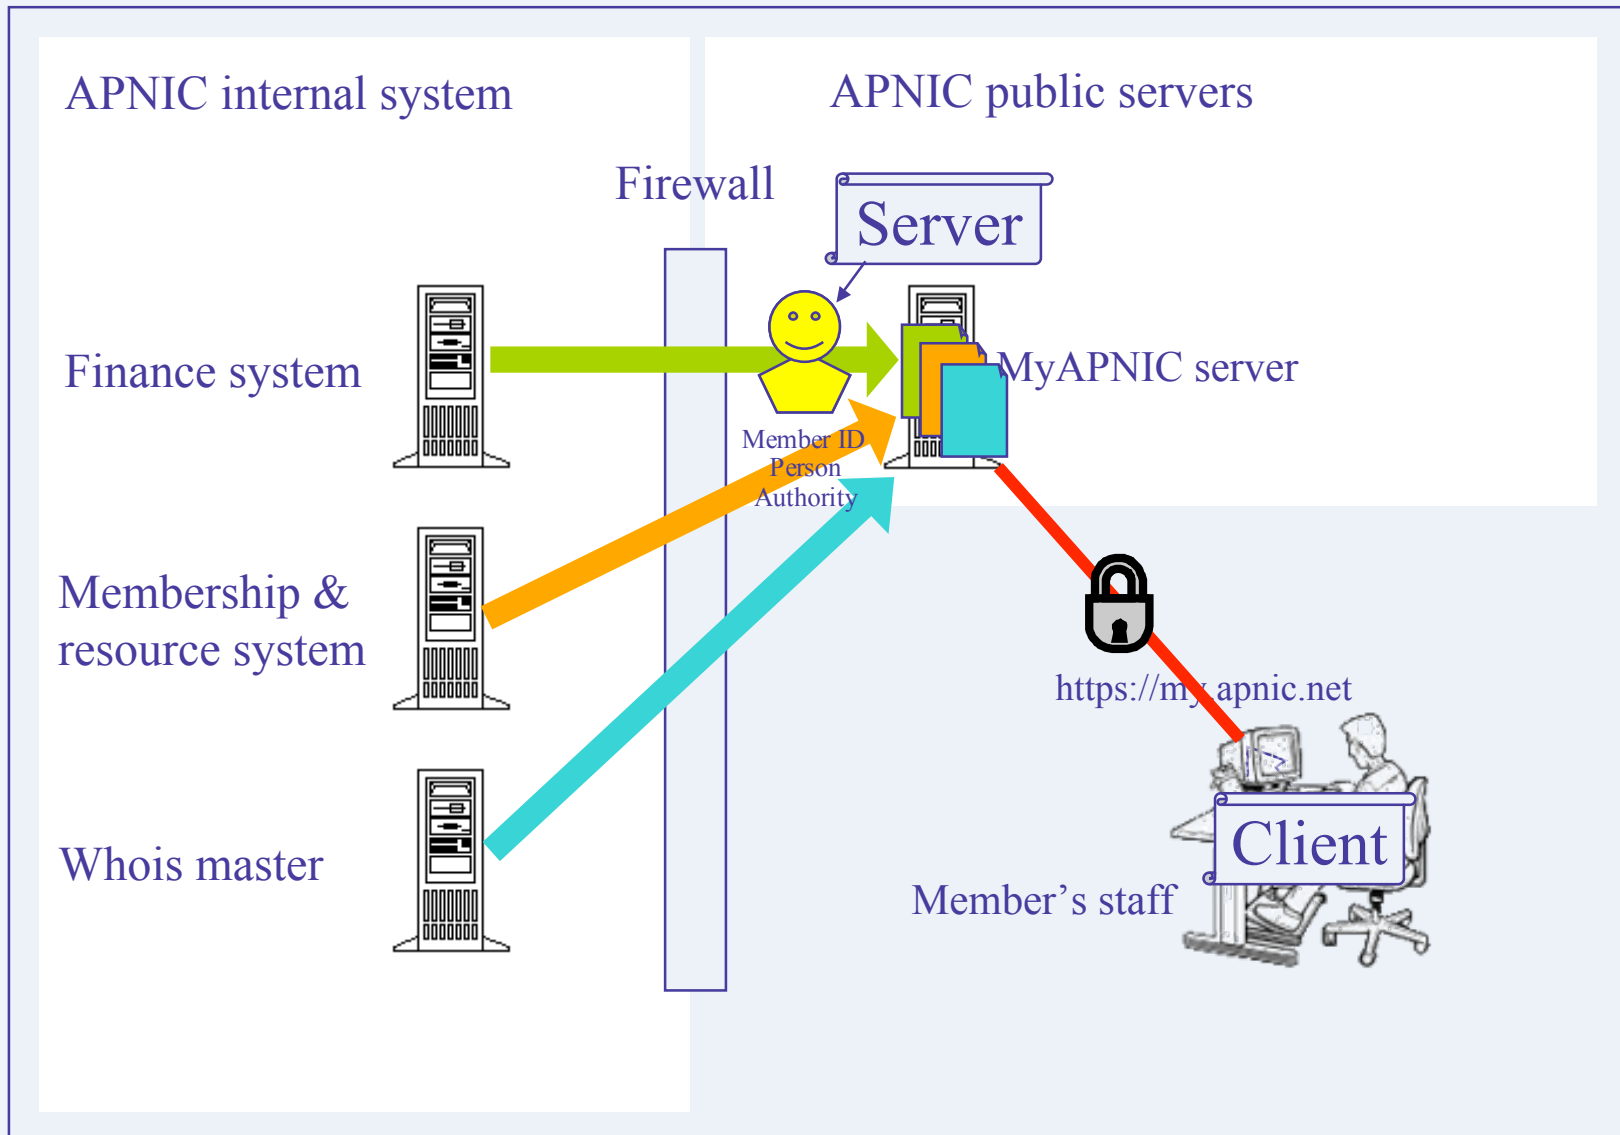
APNIC internal system

APNIC public servers

Firewall

Server

Finance system

MyAPNIC server

Member ID
Person
Authority

Membership & resource system

https://my.apnic.net

Client

Whois master

Member’s staff